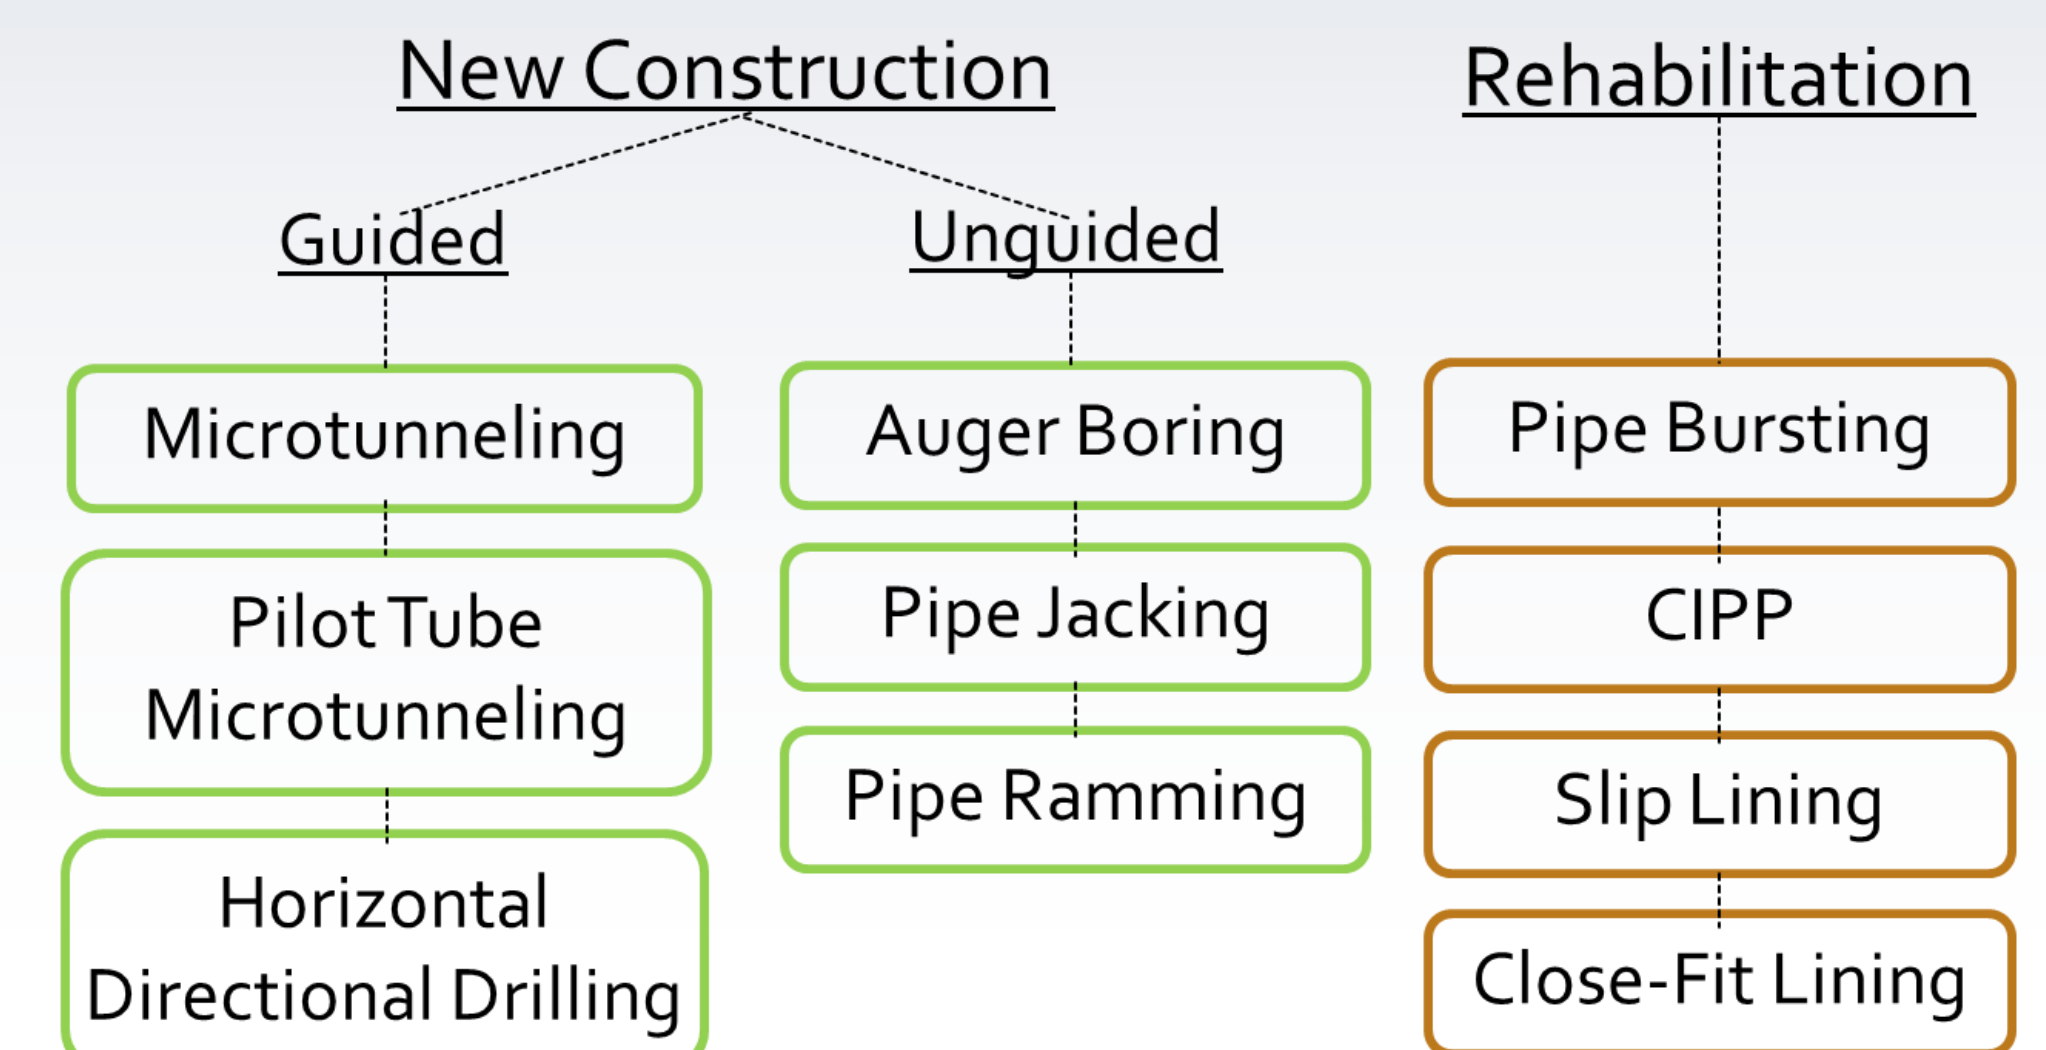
New Construction

Guided

Microtunneling

Pilot Tube Microtunneling

Horizontal Directional Drilling

Unguided

Auger Boring

Pipe Jacking

Pipe Ramming

Rehabilitation

Pipe Bursting

CIPP

Slip Lining

Close-Fit Lining